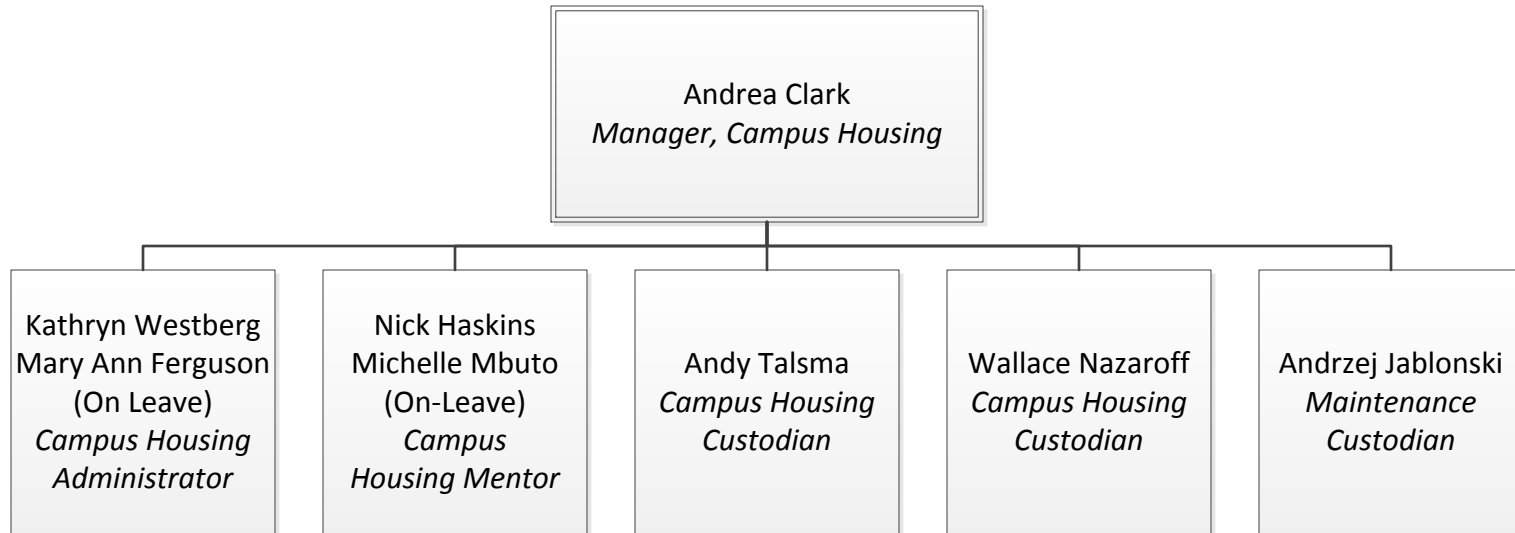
Andrea Clark
*Manager, Campus Housing*

Kathryn Westberg
Mary Ann Ferguson (On Leave)
*Campus Housing Administrator*

Nick Haskins
Michelle Mbuto (On-Leave)
*Campus Housing Mentor*

Andy Talsma
*Campus Housing Custodian*

Wallace Nazaroff
*Campus Housing Custodian*

Andrzej Jablonski
*Maintenance Custodian*